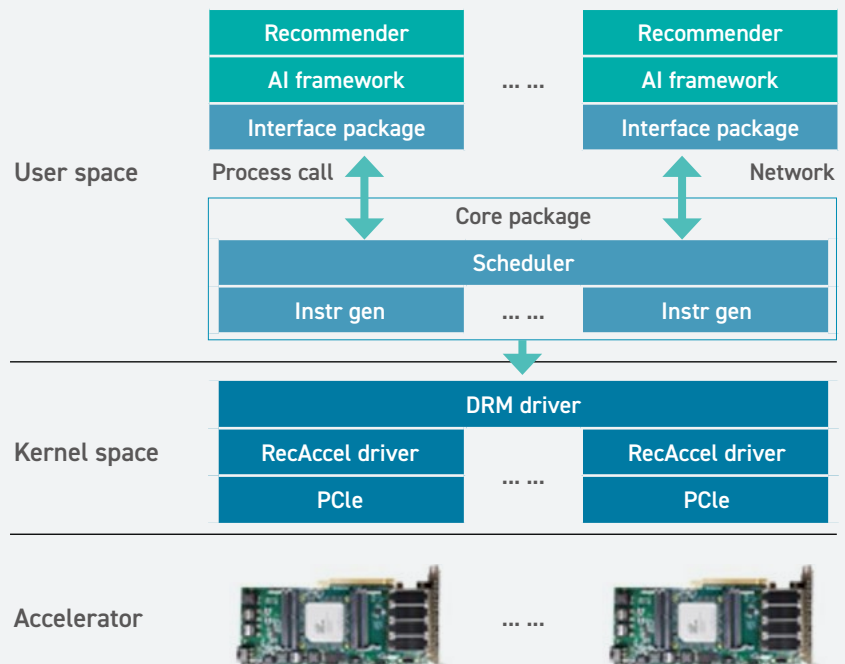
Recommender
AI framework
Interface package

... ...

Recommender
AI framework
Interface package

User space

Process call

Network

Core package

Scheduler

Instr gen

... ...

Instr gen

DRM driver

Kernel space

RecAccel driver
PCIe

... ...

RecAccel driver
PCIe

Accelerator

... ...